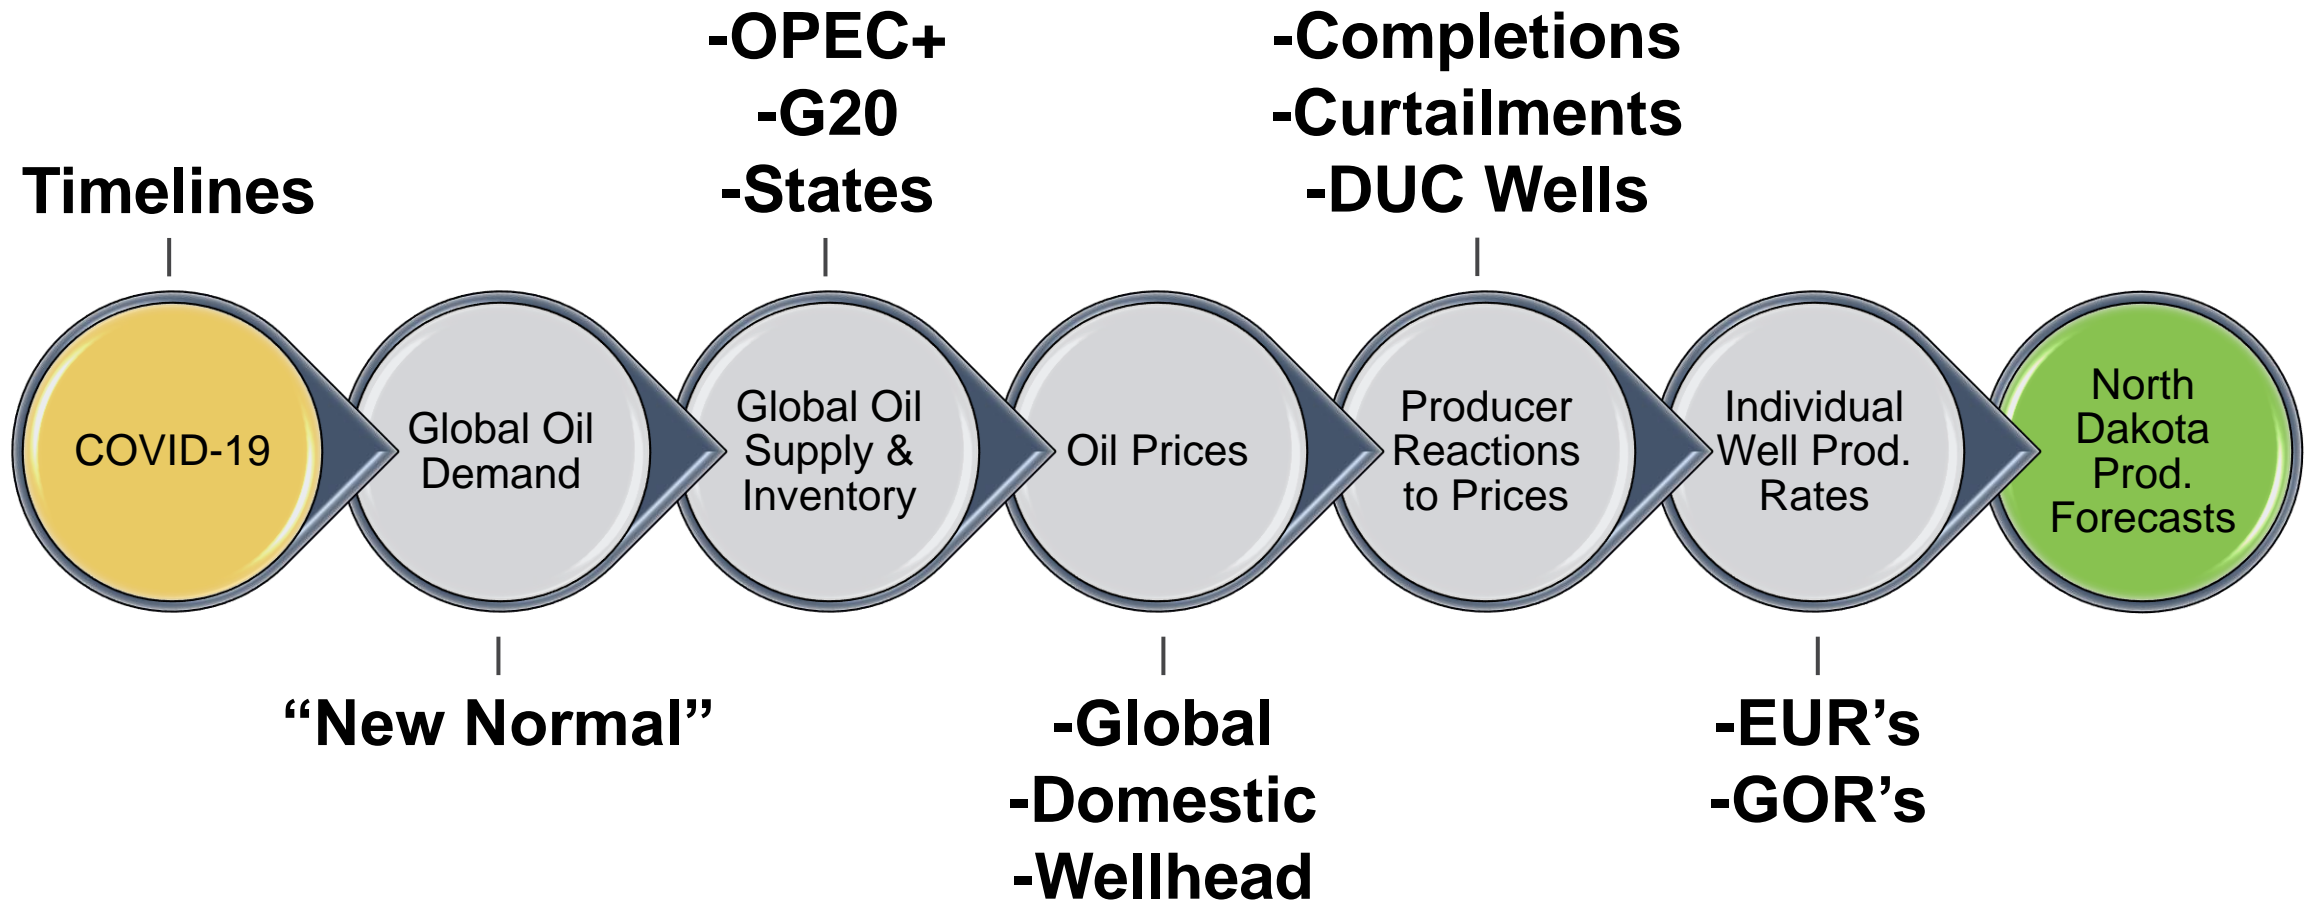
Timelines

COVID-19

Global Oil Demand

“New Normal”

-OPEC+
-G20
-States

Global Oil Supply & Inventory

Oil Prices

-Global
-Domestic
-Wellhead

-Completions
-Curtailments
-DUC Wells

Producer Reactions to Prices

Individual Well Prod. Rates

-EUR’s
-GOR’s

North Dakota Prod. Forecasts